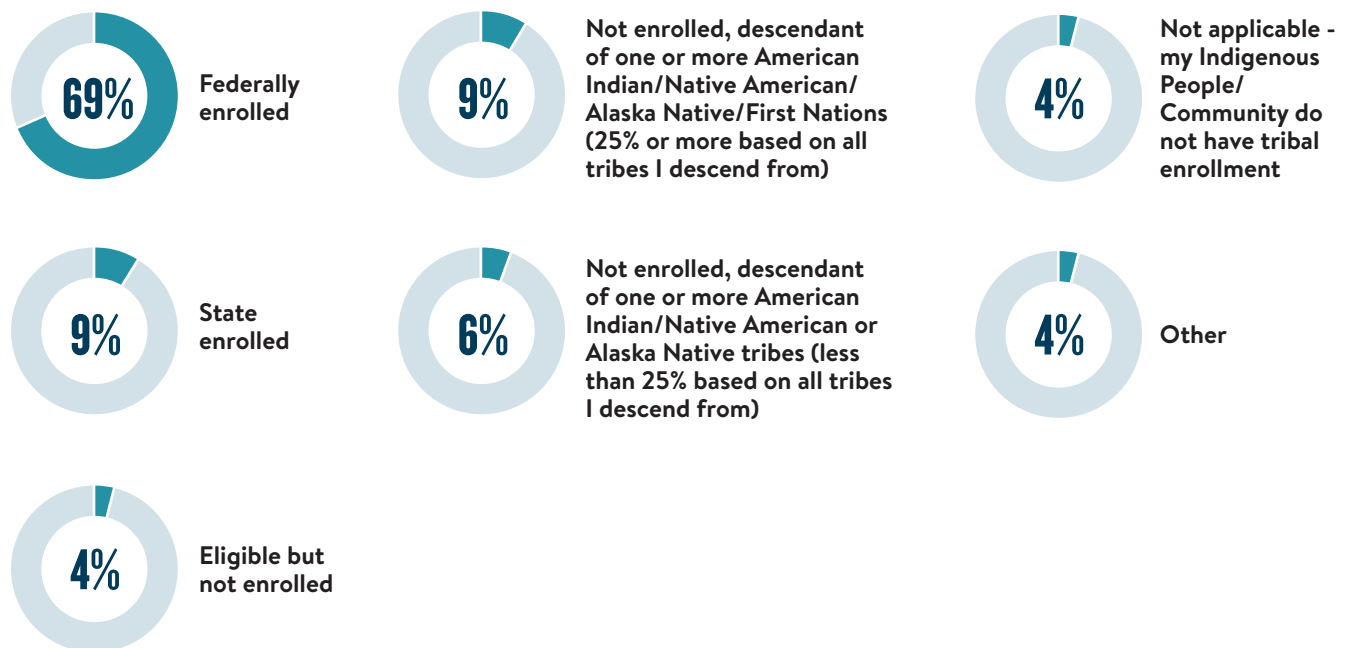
69%
Federally enrolled

9%
Not enrolled, descendant of one or more American Indian/Native American/ Alaska Native/First Nations (25% or more based on all tribes I descend from)

4%
Not applicable - my Indigenous People/ Community do not have tribal enrollment

9%
State enrolled

6%
Not enrolled, descendant of one or more American Indian/Native American or Alaska Native tribes (less than 25% based on all tribes I descend from)

4%
Other

4%
Eligible but not enrolled